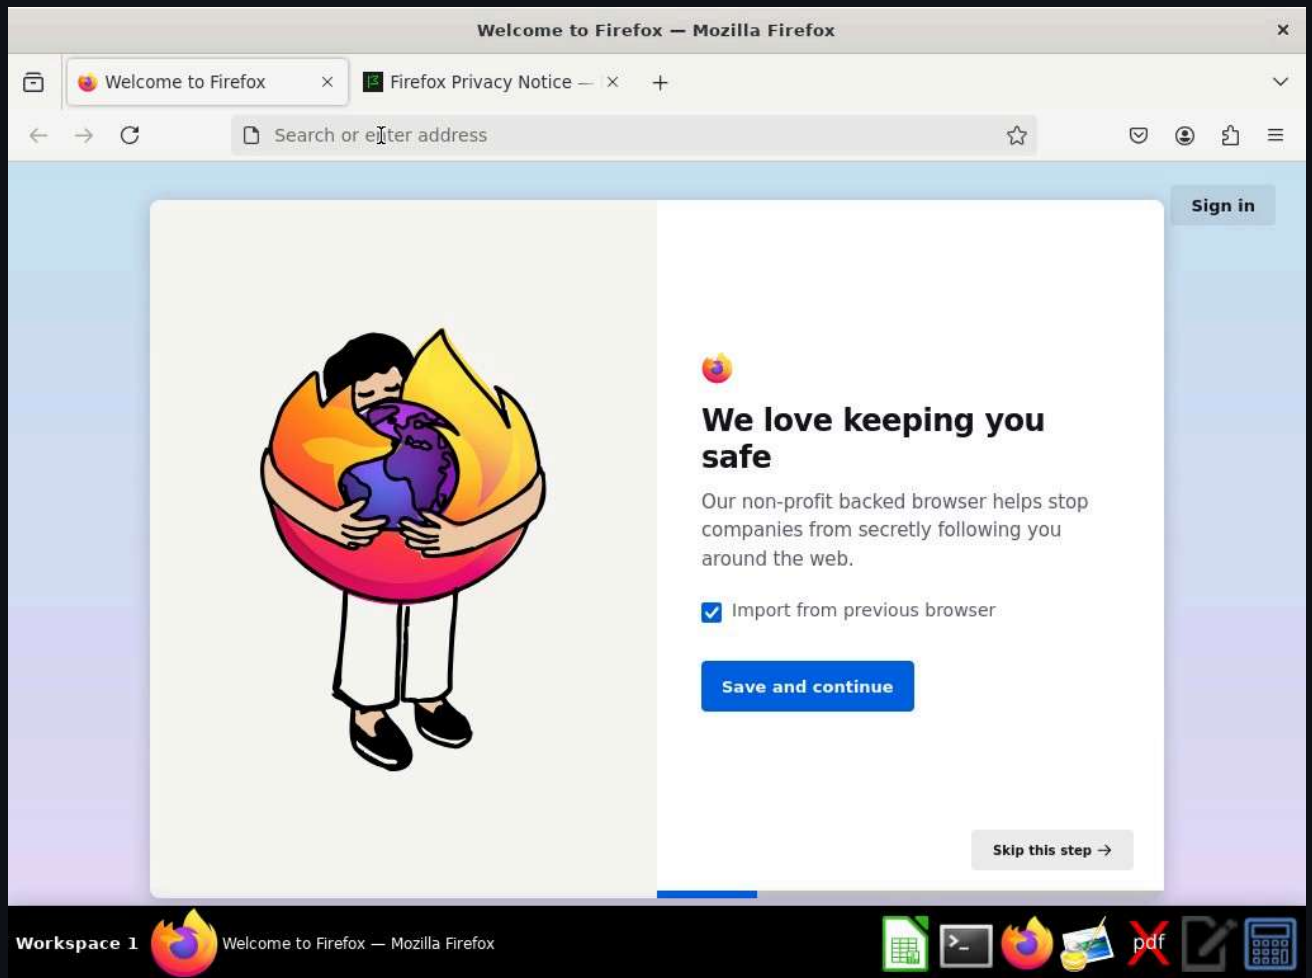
Welcome to Firefox — Mozilla Firefox

Welcome to Firefox

Firefox Privacy Notice —

Search or enter address

Sign in

We love keeping you safe

Our non-profit backed browser helps stop companies from secretly following you around the web.

Import from previous browser

Save and continue

Skip this step →

Workspace 1

Welcome to Firefox — Mozilla Firefox

pdf